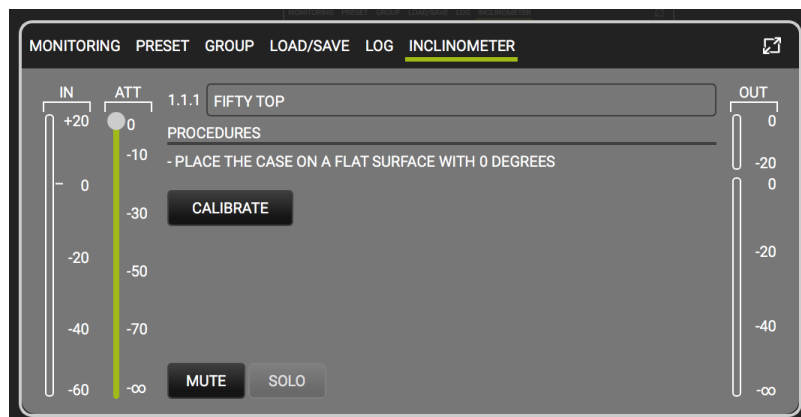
MONITORING PRESET GROUP LOAD/SAVE LOG INCLINOMETER

IN
+20
0
-20
-40
-60

ATT
0
-10
-30
-50
-70
-∞

1.1.1 FIFTY TOP

PROCEDURES

- PLACE THE CASE ON A FLAT SURFACE WITH 0 DEGREES

CALIBRATE

MUTE SOLO

OUT
0
-20
0
-20
-40
-∞